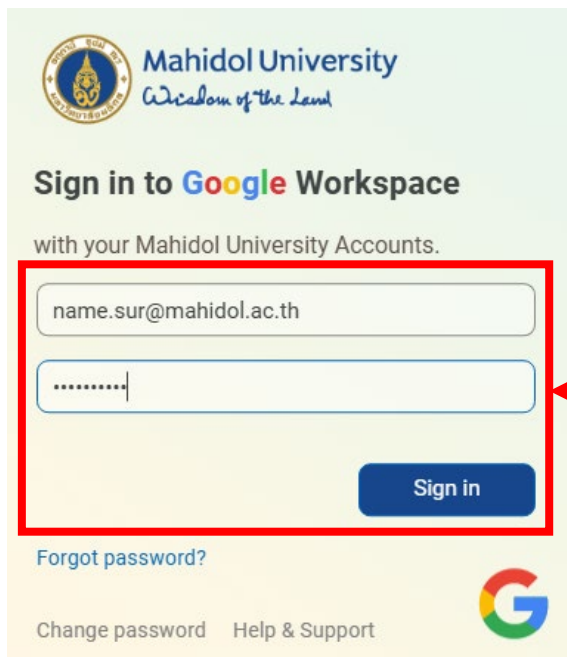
Mahidol University
Wisdom of the Land

Sign in to Google Workspace

with your Mahidol University Accounts.

name.sur@mahidol.ac.th

••••••••••

Sign in

Forgot password?

Change password Help & Support